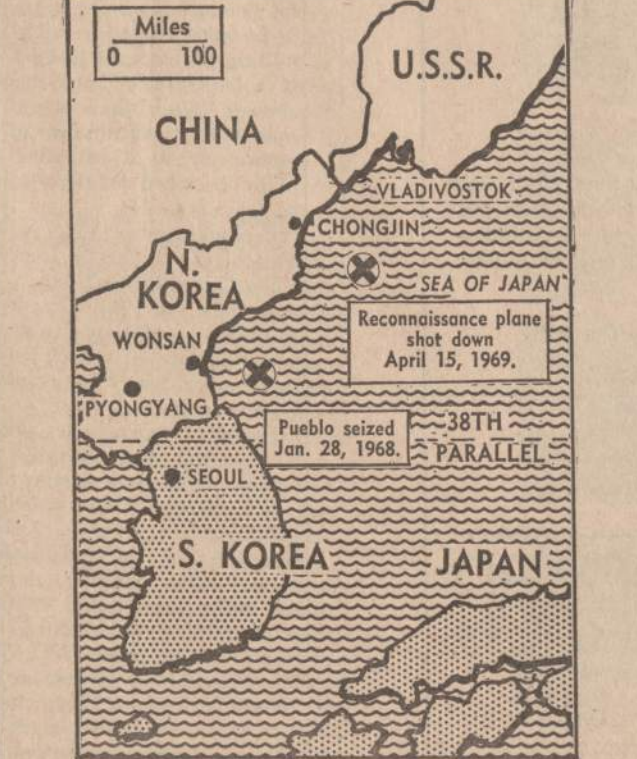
Miles
0 100

U.S.S.R.

CHINA

VLADIVOSTOK

CHONGJIN

N. KOREA

SEA OF JAPAN

Reconnaissance plane shot down April 15, 1969.

WONSAN

PYONGYANG

Pueblo seized Jan. 28, 1968.

38TH PARALLEL

SEOUL

S. KOREA

JAPAN